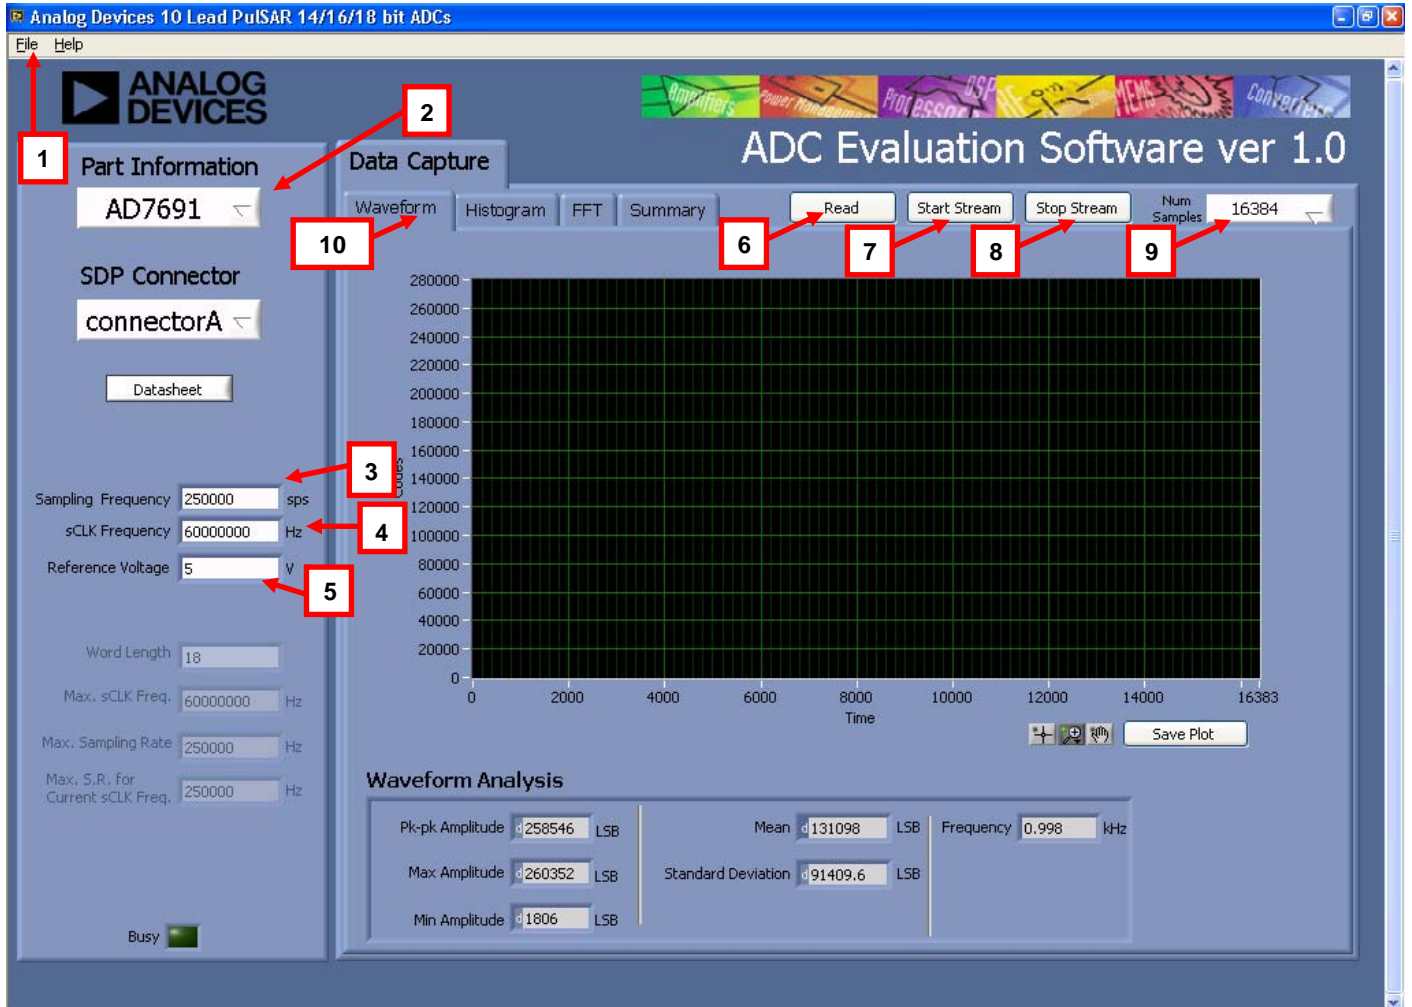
Analog Devices 10 Lead PulSAR 14/16/18 bit ADCs

File Help

ANALOG DEVICES

Amplifiers Power Management Processors DSP MEMS Converters

ADC Evaluation Software ver 1.0

1

Part Information

AD7691

2

SDP Connector

connectorA

Datasheet

Data Capture

Waveform Histogram FFT Summary

10

Read Start Stream Stop Stream Num Samples 16384

6 7 8 9

Sampling Frequency 250000 sps

3

sCLK Frequency 60000000 Hz

4

Reference Voltage 5 V

5

Word Length 18

Max. sCLK Freq. 60000000 Hz

Max. Sampling Rate 250000 Hz

Max. S.R. for Current sCLK Freq. 250000 Hz

Busy

280000
260000
240000
220000
200000
180000
160000
140000
120000
100000
80000
60000
40000
20000
0

Codes

0 2000 4000 6000 8000 10000 12000 14000 16383

Time

Save Plot

Waveform Analysis

Pk-pk Amplitude 258546 LSB

Max Amplitude 260352 LSB

Min Amplitude 1806 LSB

Mean 131098 LSB

Standard Deviation 91409.6 LSB

Frequency 0.998 kHz